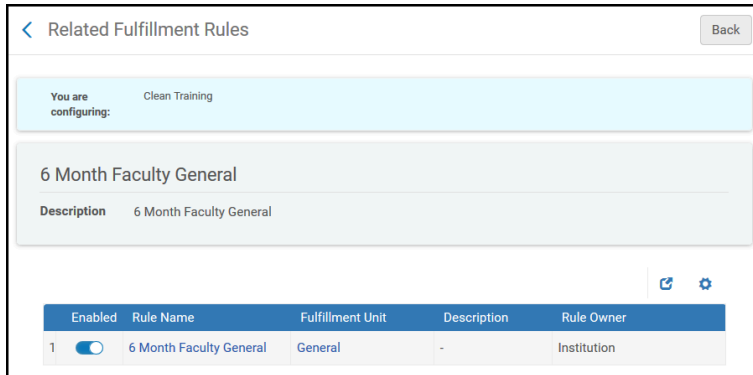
Related Fulfillment Rules

Back

You are configuring: Clean Training

6 Month Faculty General

Description 6 Month Faculty General

| | Enabled | Rule Name | Fulfillment Unit | Description | Rule Owner |
|---|---|---|---|---|---|
| 1 | | 6 Month Faculty General | General | - | Institution |